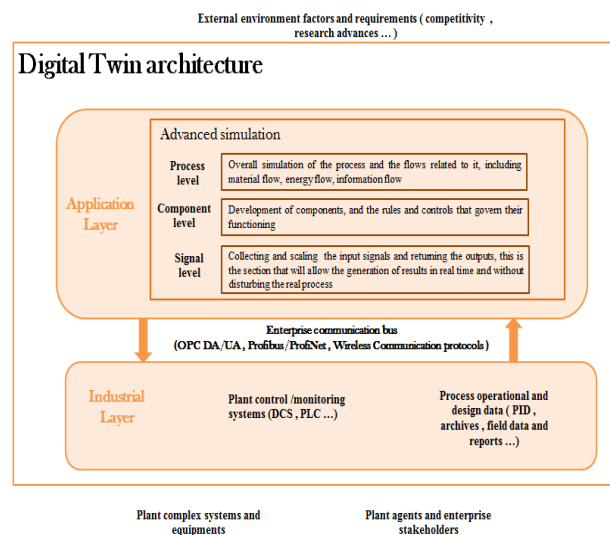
External environment factors and requirements ( competitivity , research advances … )

Digital Twin architecture

Application Layer

Advanced simulation

Process level

Overall simulation of the process and the flows related to it, including material flow, energy flow, information flow

Component level

Development of components, and the rules and controls that govern their functioning

Signal level

Collecting and scaling the input signals and returning the outputs, this is the section that will allow the generation of results in real time and without disturbing the real process

Enterprise communication bus (OPC DA/UA , Profibus/ProfiNet , Wireless Communication protocols )

Industrial Layer

Plant control /monitoring systems (DCS , PLC …)

Process operational and design data ( PID , archives , field data and reports …)

Plant complex systems and equipments

Plant agents and enterprise stakeholders